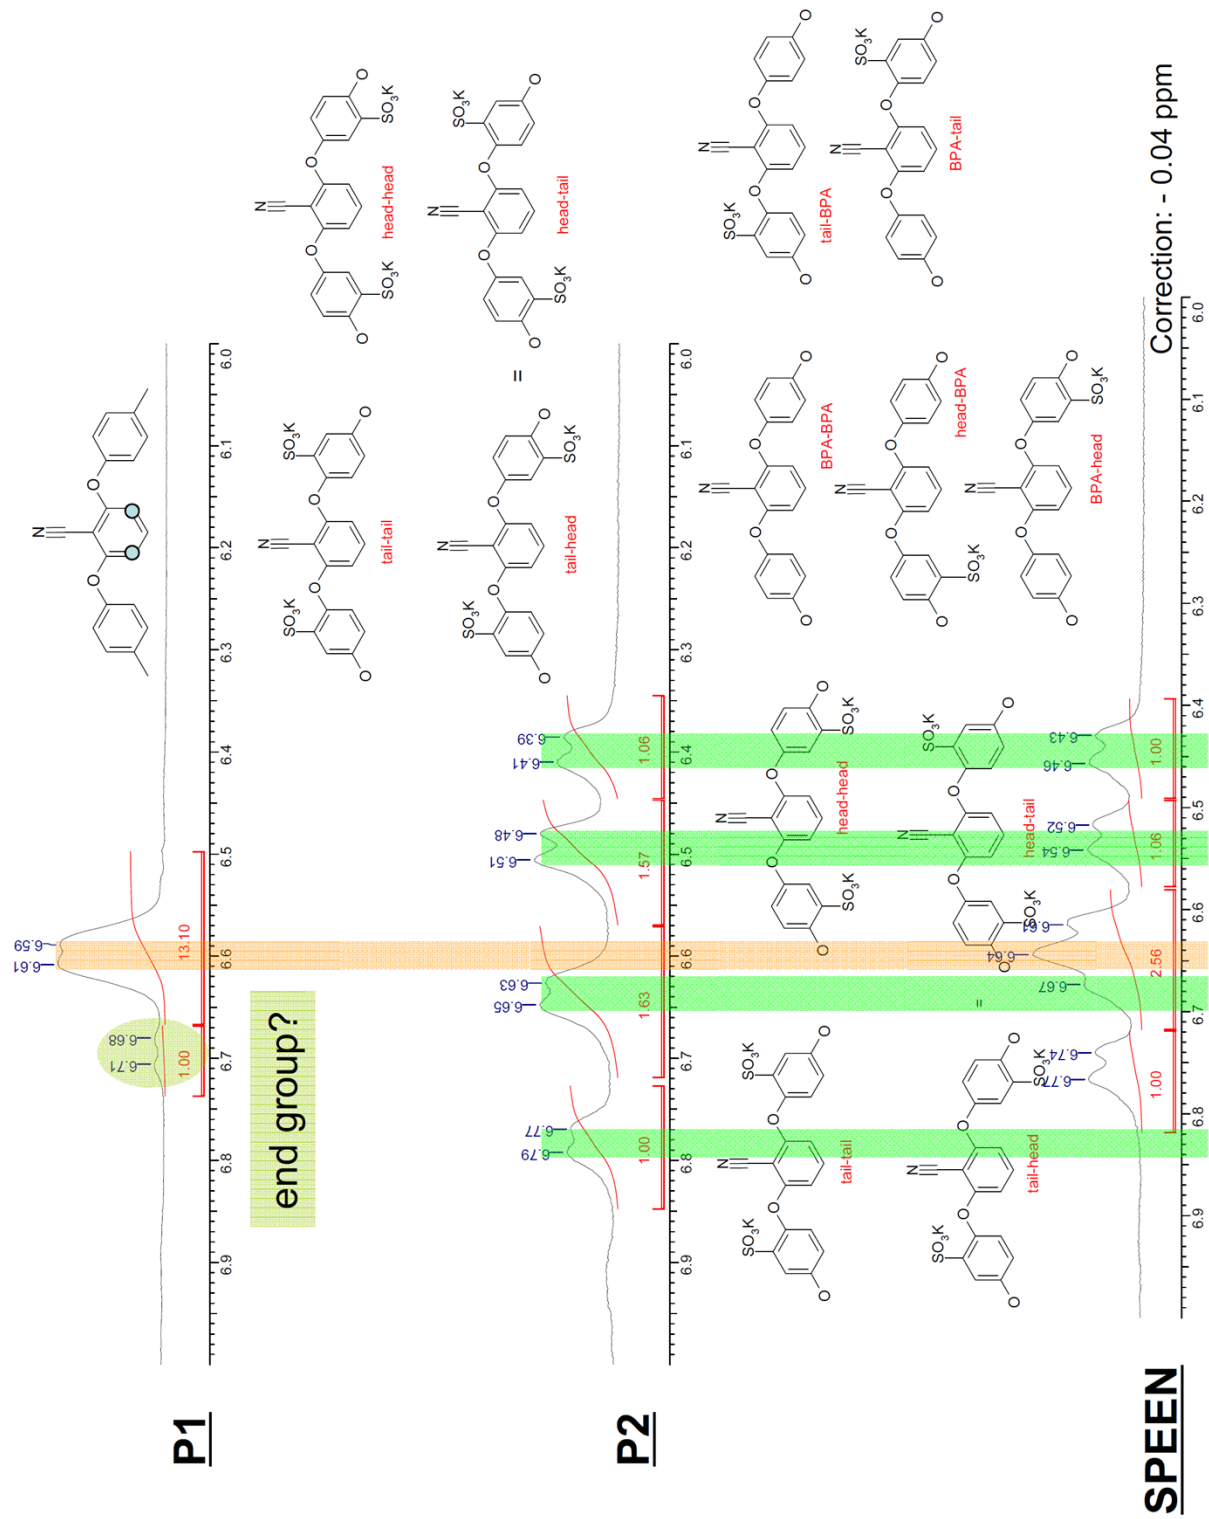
P1

P2

SPEEN

Correction: - 0.04 ppm

end group?

6.71
6.68
6.61
6.59
1.00
13.10

6.9 6.8 6.7 6.6 6.5 6.4 6.3 6.2 6.1 6.0

6.79
6.77
6.65
6.63
6.51
6.48
6.41
6.39
1.00
1.63
1.57
1.06

6.9 6.8 6.7 6.6 6.5 6.4 6.3 6.2 6.1 6.0

6.77
6.74
6.67
6.64
6.61
6.54
6.52
6.46
6.43
1.00
2.56
1.06
1.00

6.9 6.8 6.7 6.6 6.5 6.4 6.3 6.2 6.1 6.0

tail-tail
head-head
tail-head
head-tail
=
BPA-BPA
head-BPA
BPA-head
tail-BPA
BPA-tail
head-head
head-tail
tail-tail
tail-head
=

$SO_3K$
N
O